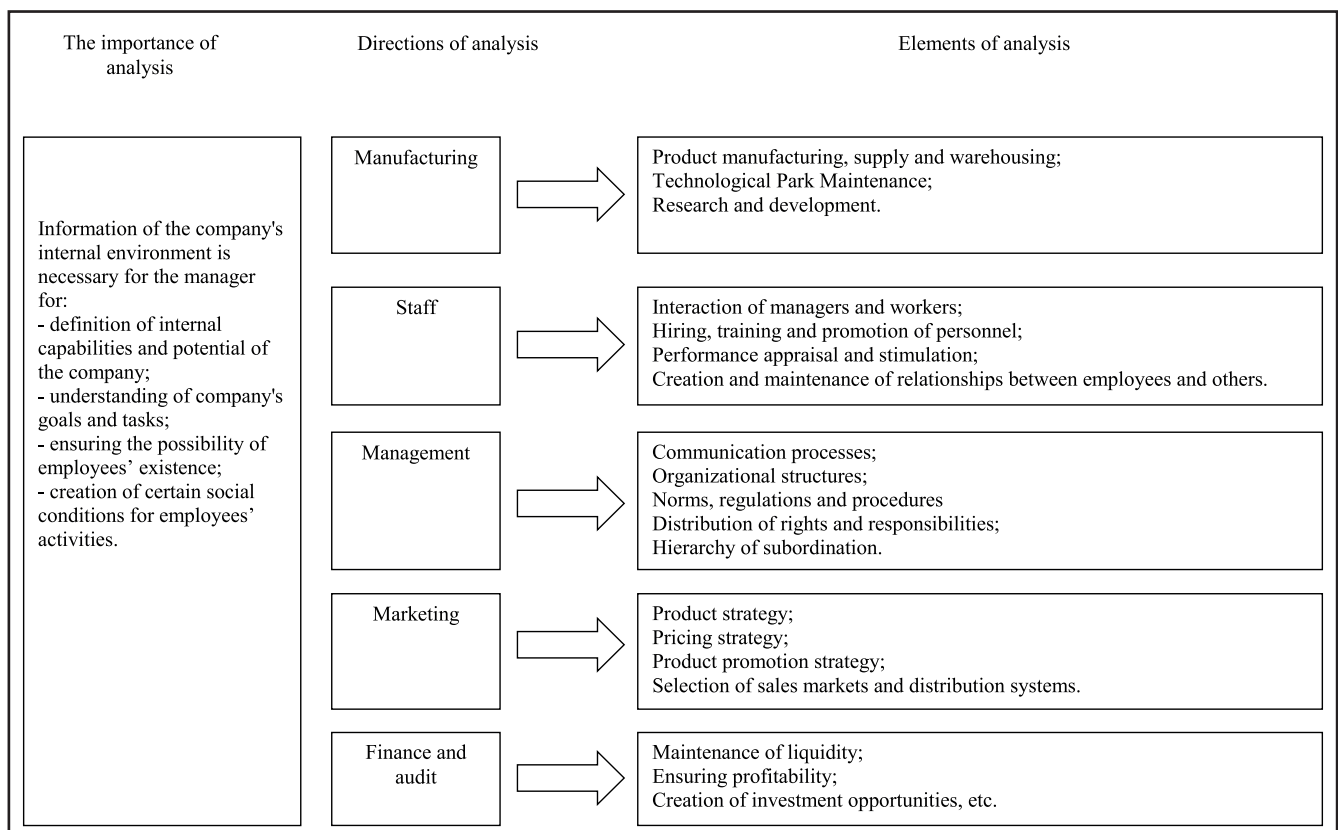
The importance of analysis

Directions of analysis

Elements of analysis

Information of the company's internal environment is necessary for the manager for:
- definition of internal capabilities and potential of the company;
- understanding of company's goals and tasks;
- ensuring the possibility of employees' existence;
- creation of certain social conditions for employees' activities.

Manufacturing

Product manufacturing, supply and warehousing;
Technological Park Maintenance;
Research and development.

Staff

Interaction of managers and workers;
Hiring, training and promotion of personnel;
Performance appraisal and stimulation;
Creation and maintenance of relationships between employees and others.

Management

Communication processes;
Organizational structures;
Norms, regulations and procedures
Distribution of rights and responsibilities;
Hierarchy of subordination.

Marketing

Product strategy;
Pricing strategy;
Product promotion strategy;
Selection of sales markets and distribution systems.

Finance and audit

Maintenance of liquidity;
Ensuring profitability;
Creation of investment opportunities, etc.